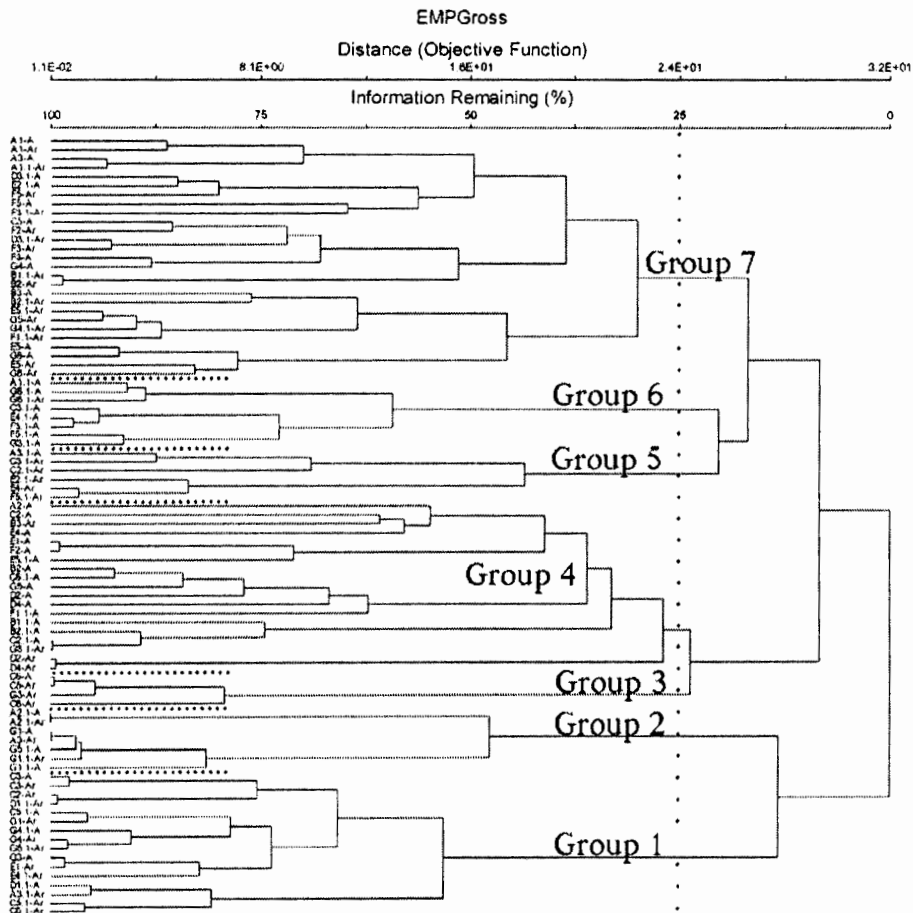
EMPGross

Distance (Objective Function)

1.1E-02 8.1E+00 1.6E+01 2.4E+01 3.2E+01

Information Remaining (%)

100 75 50 25 0

A1-A
A1-Ar
A3-A
A1.1-Ar
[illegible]

Group 7

Group 6

Group 5

Group 4

Group 3

Group 2

Group 1